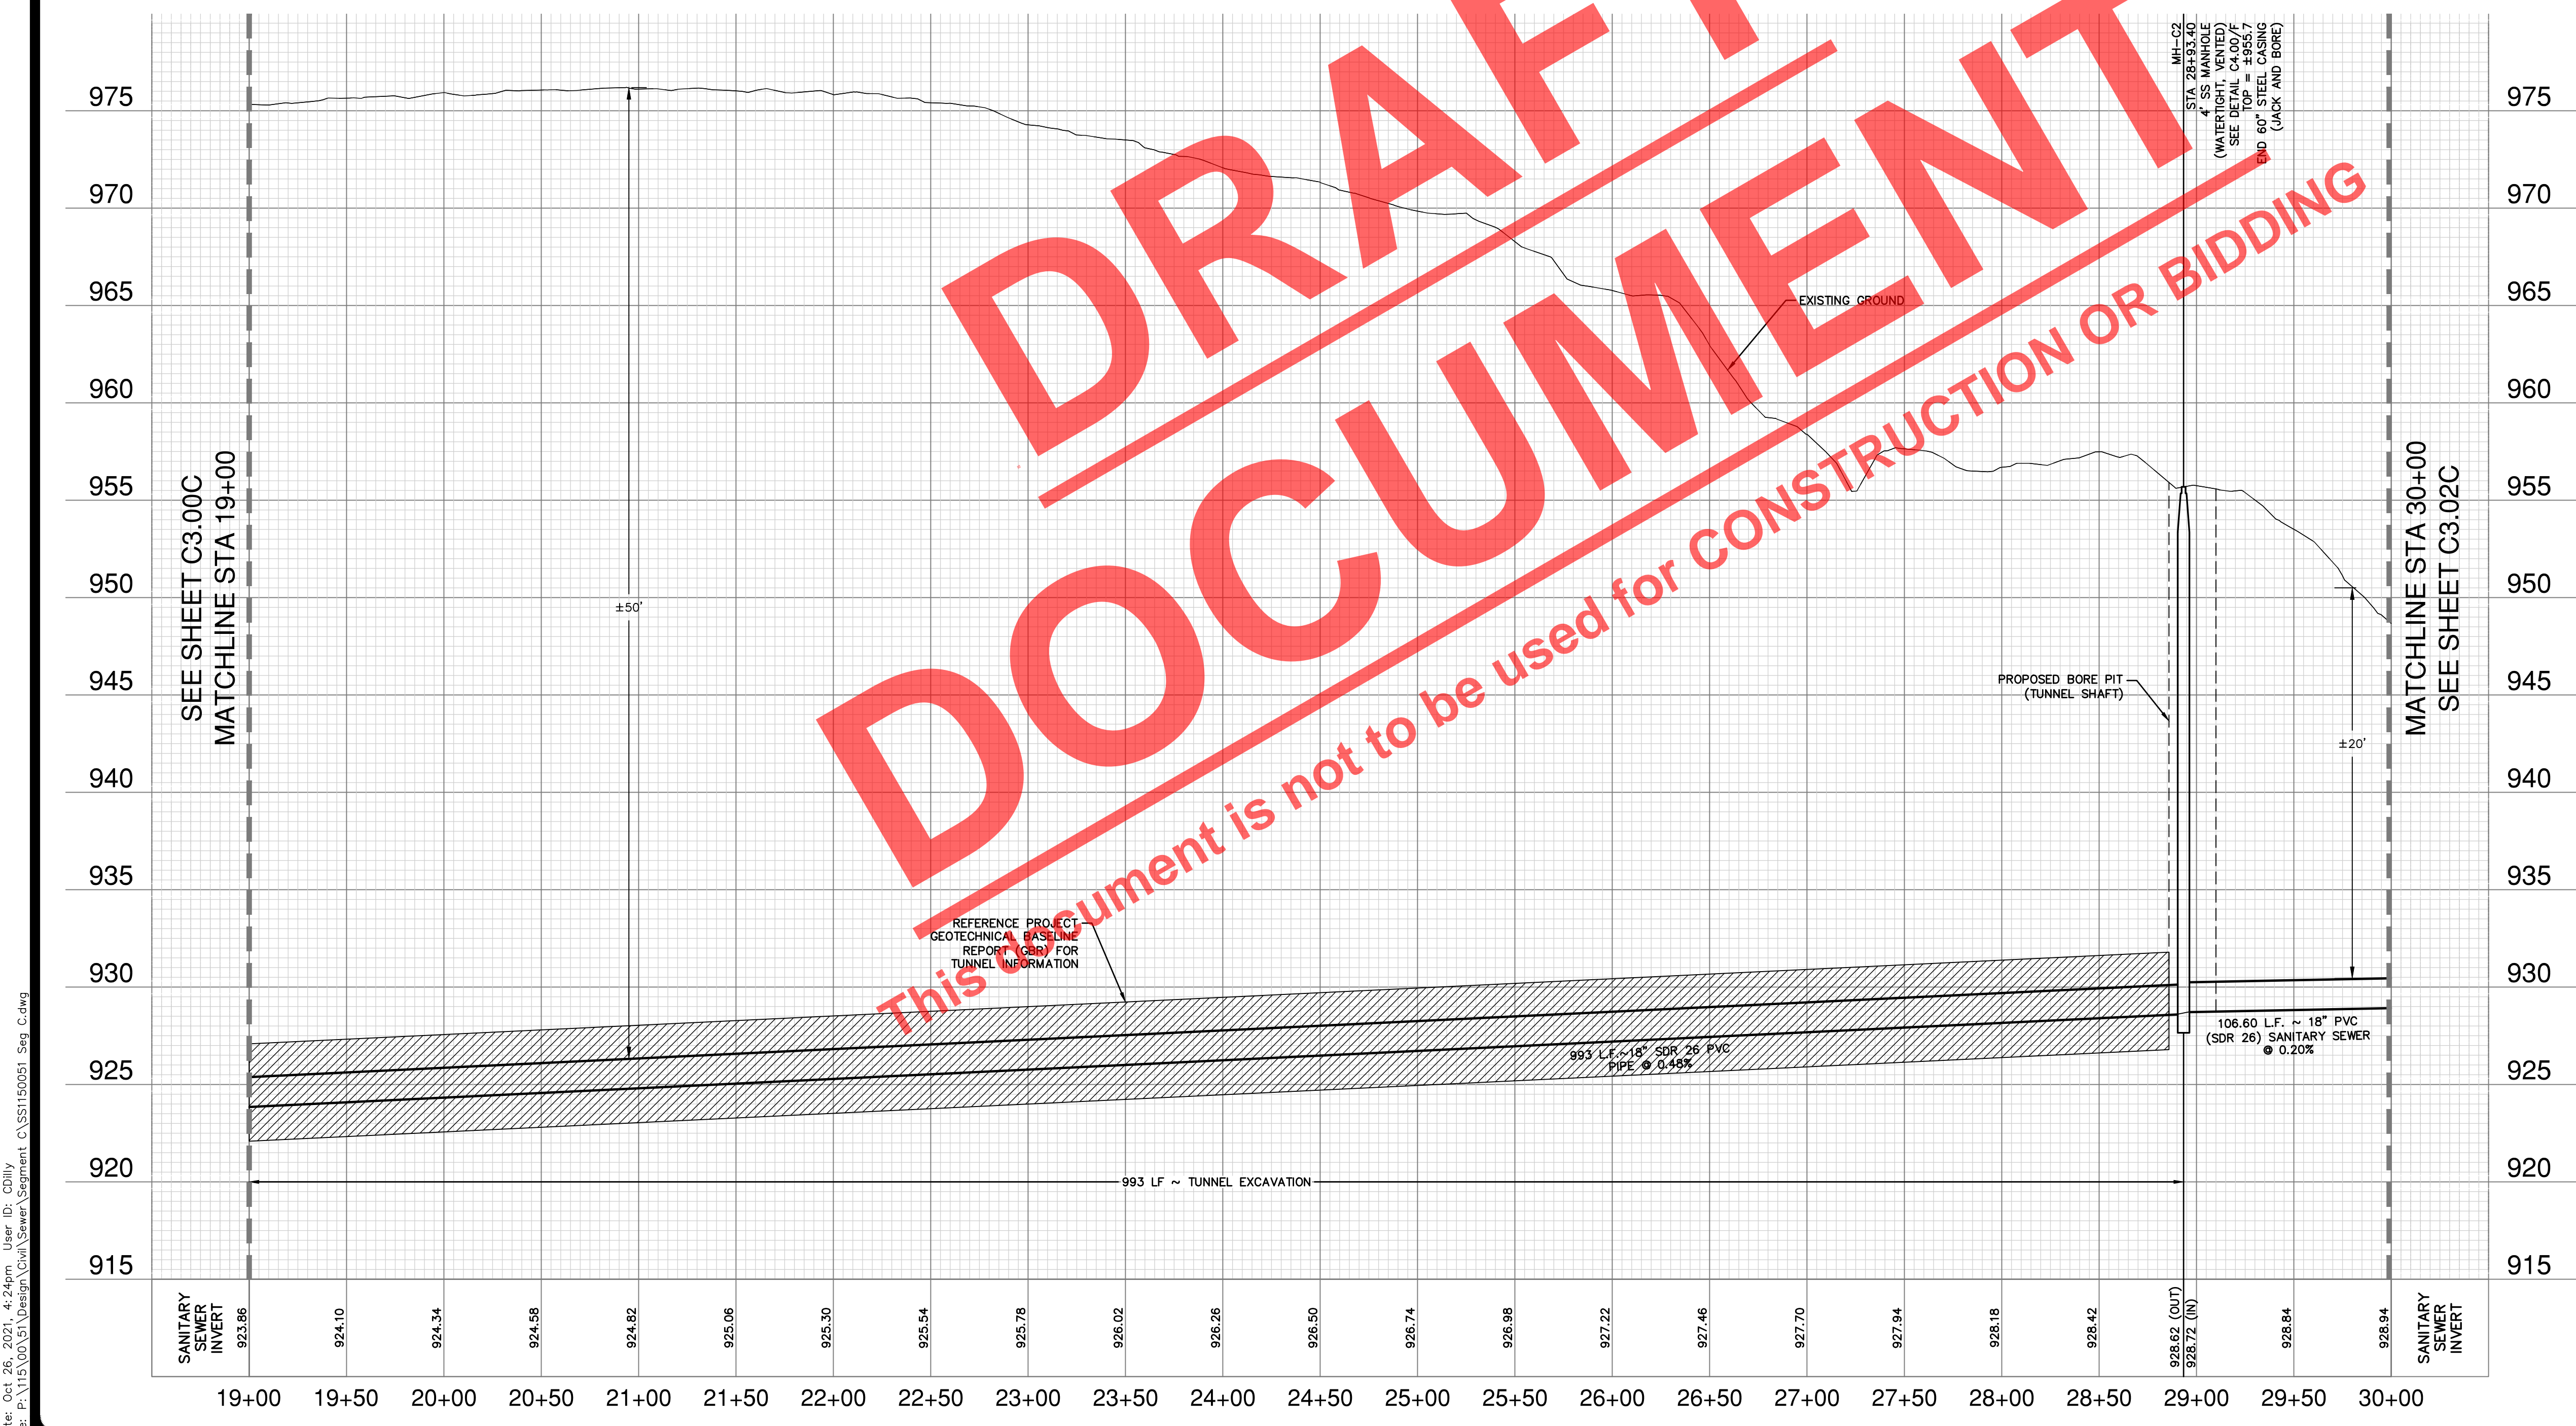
DRAFT DOCUMENT

This document is not to be used for CONSTRUCTION OR BIDDING

975
970
965
960
955
950
945
940
935
930
925
920
915

SEE SHEET C3.00C
MATCHLINE STA 19+00

MH-C2
STA 28+93.40
4' SS MANHOLE
(WATERTIGHT, VENTED)
SEE DETAIL C4.00/F
TOP = ±955.7
END 60" STEEL CASING
(JACK AND BORE)

EXISTING GROUND

±50'

PROPOSED BORE PIT
(TUNNEL SHAFT)

±20'

MATCHLINE STA 30+00
SEE SHEET C3.02C

REFERENCE PROJECT
GEOTECHNICAL BASELINE
REPORT (GBR) FOR
TUNNEL INFORMATION

993 L.F.~18" SDR 26 PVC
PIPE @ 0.48%

106.60 L.F. ~ 18" PVC
(SDR 26) SANITARY SEWER
@ 0.20%

993 LF ~ TUNNEL EXCAVATION

SANITARY SEWER INVERT
923.86
924.10
924.34
924.58
924.82
925.06
925.30
925.54
925.78
926.02
926.26
926.50
926.74
926.98
927.22
927.46
927.70
927.94
928.18
928.42
928.62 (OUT)
928.72 (IN)
928.84
928.94
SANITARY SEWER INVERT

19+00
19+50
20+00
20+50
21+00
21+50
22+00
22+50
23+00
23+50
24+00
24+50
25+00
25+50
26+00
26+50
27+00
27+50
28+00
28+50
29+00
29+50
30+00

te: Oct 26, 2021, 4:24pm User ID: CDilly
e: P:\115\00\51\Design\Civil\Sewer\Segment C\SS1150051 Seg C.dwg